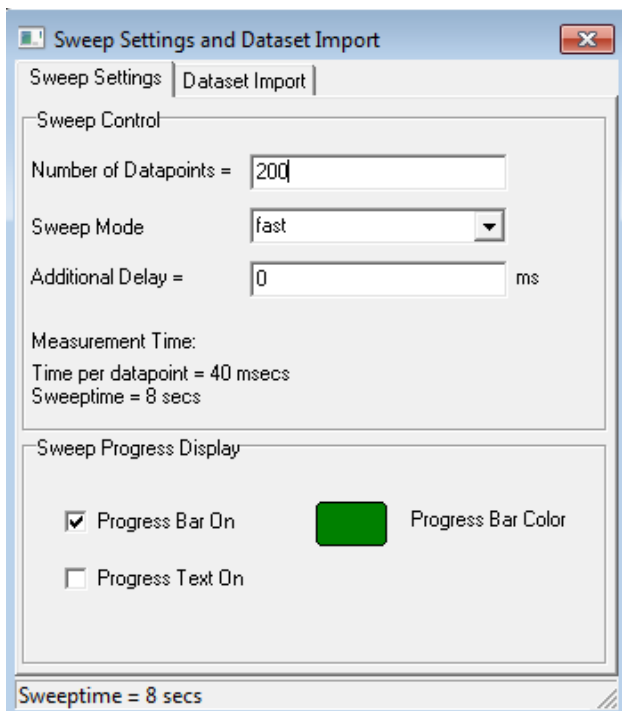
Sweep Settings and Dataset Import

Sweep Settings | Dataset Import

Sweep Control

Number of Datapoints = 200

Sweep Mode fast

Additional Delay = 0 ms

Measurement Time:

Time per datapoint = 40 msecs
Sweeptime = 8 secs

Sweep Progress Display

Progress Bar On

Progress Bar Color

Progress Text On

Sweeptime = 8 secs